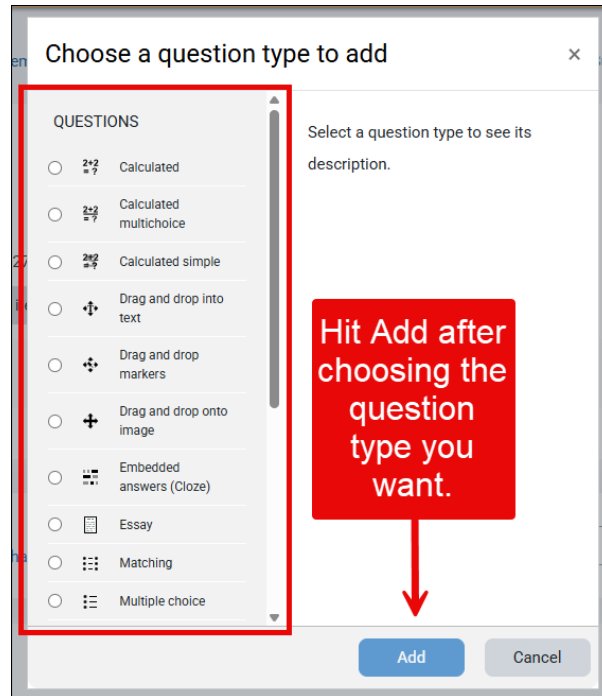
Choose a question type to add

×

QUESTIONS

Calculated

Calculated multichoice

Calculated simple

Drag and drop into text

Drag and drop markers

Drag and drop onto image

Embedded answers (Cloze)

Essay

Matching

Multiple choice

Select a question type to see its description.

Hit Add after choosing the question type you want.

Add

Cancel